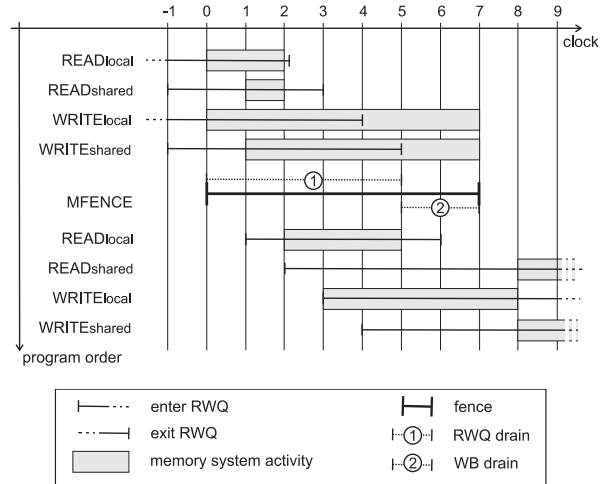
-1 0 1 2 3 4 5 6 7 8 9

clock

READlocal

READshared

WRITElocal

WRITEshared

①

MFENCE

②

READlocal

READshared

WRITElocal

WRITEshared

program order

enter RWQ

exit RWQ

memory system activity

fence

① RWQ drain

② WB drain